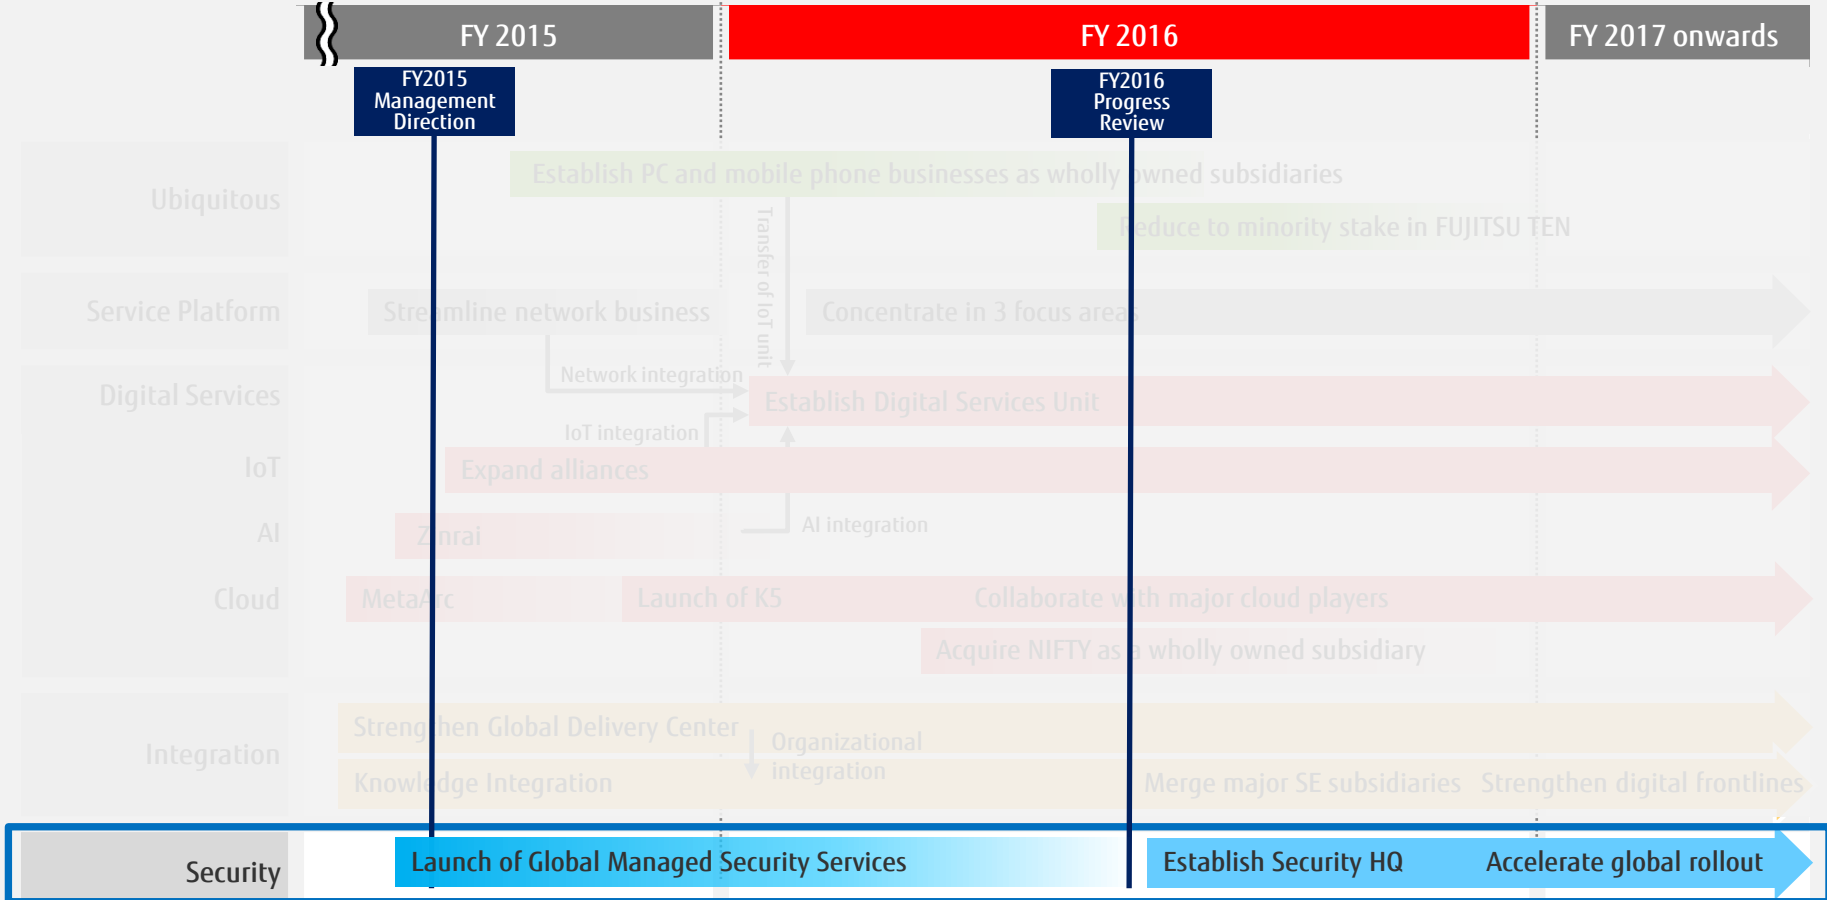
FY 2015

FY 2016

FY 2017 onwards

FY2015 Management Direction

FY2016 Progress Review

Ubiquitous

Establish PC and mobile phone businesses as wholly owned subsidiaries

Reduce to minority stake in FUJITSU TEN

Transfer of IoT unit

Service Platform

Streamline network business

Concentrate in 3 focus areas

Network integration

Digital Services

Establish Digital Services Unit

IoT integration

IoT

Expand alliances

AI

Zinrai

AI integration

Cloud

MetaArc

Launch of K5

Collaborate with major cloud players

Acquire NIFTY as a wholly owned subsidiary

Integration

Strengthen Global Delivery Center

Organizational integration

Knowledge Integration

Merge major SE subsidiaries

Strengthen digital frontlines

Security

Launch of Global Managed Security Services

Establish Security HQ

Accelerate global rollout